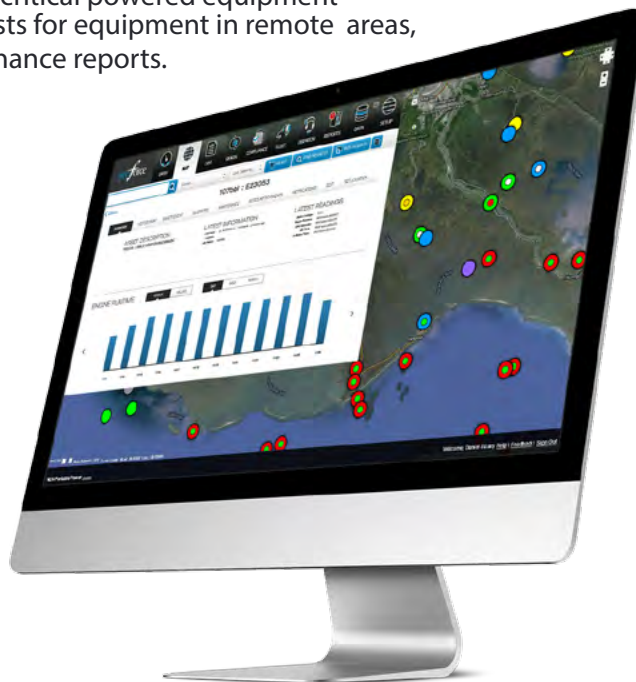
ritical powered equipment
sts for equipment in remote areas,
nance reports.

HOME MAP SEARCH COMPLIANCE FLEET DISPATCH REPORTS DATA SETUP

10TSW : 832053

ASSET DESCRIPTION

LATEST INFORMATION

LATEST READINGS

ENGINE RUNTIME

Welcome, Daniel Acuna Help | Feedback | Sign Out